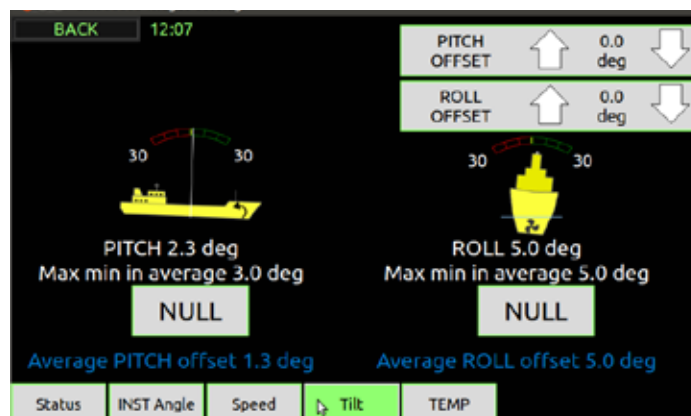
BACK 12:07

PITCH OFFSET 0.0 deg

ROLL OFFSET 0.0 deg

30 30

30 30

PITCH 2.3 deg
Max min in average 3.0 deg

NULL

ROLL 5.0 deg
Max min in average 5.0 deg

NULL

Average PITCH offset 1.3 deg

Average ROLL offset 5.0 deg

Status INST Angle Speed Tilt TEMP